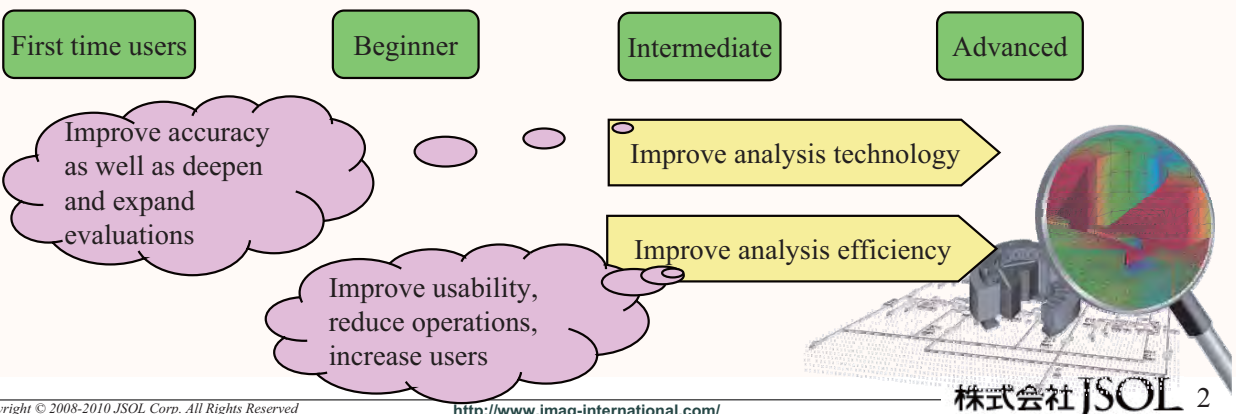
First time users

Beginner

Intermediate

Advanced

Improve accuracy as well as deepen and expand evaluations

Improve analysis technology

Improve analysis efficiency

Improve usability, reduce operations, increase users

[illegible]right © 2008-2010 JSOL Corp. All Rights Reserved

http://www.imag-international.com/

株式会社JSOL 2